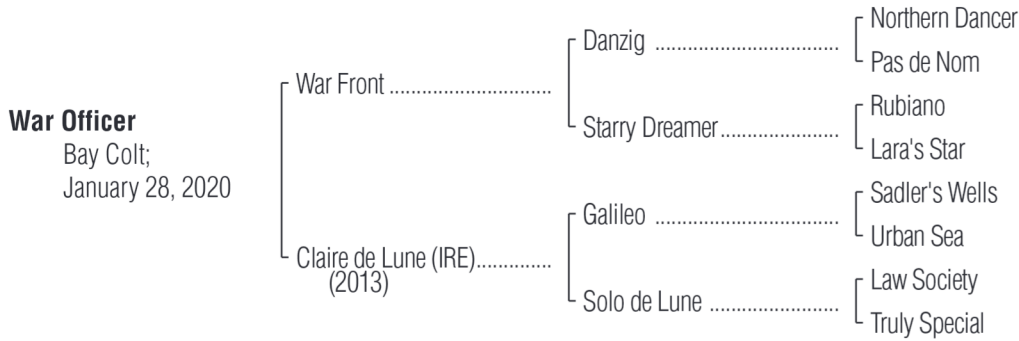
War Officer
Bay Colt;
January 28, 2020

War Front ..............................

Claire de Lune (IRE)..............
(2013)

Danzig ..................................

Starry Dreamer......................

Galileo ..................................

Solo de Lune ........................

Northern Dancer

Pas de Nom

Rubiano

Lara's Star

Sadler's Wells

Urban Sea

Law Society

Truly Special